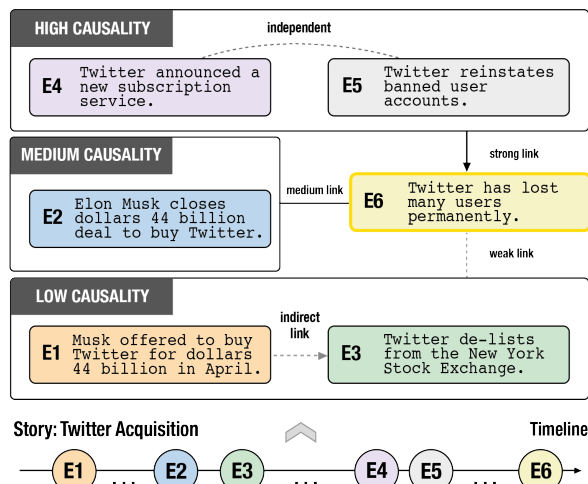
HIGH CAUSALITY

independent

E4 Twitter announced a new subscription service.

E5 Twitter reinstates banned user accounts.

strong link

MEDIUM CAUSALITY

medium link

E2 Elon Musk closes dollars 44 billion deal to buy Twitter.

E6 Twitter has lost many users permanently.

weak link

LOW CAUSALITY

indirect link

E1 Musk offered to buy Twitter for dollars 44 billion in April.

E3 Twitter de-lists from the New York Stock Exchange.

Story: Twitter Acquisition

Timeline

E1 ... E2 E3 ... E4 E5 ... E6